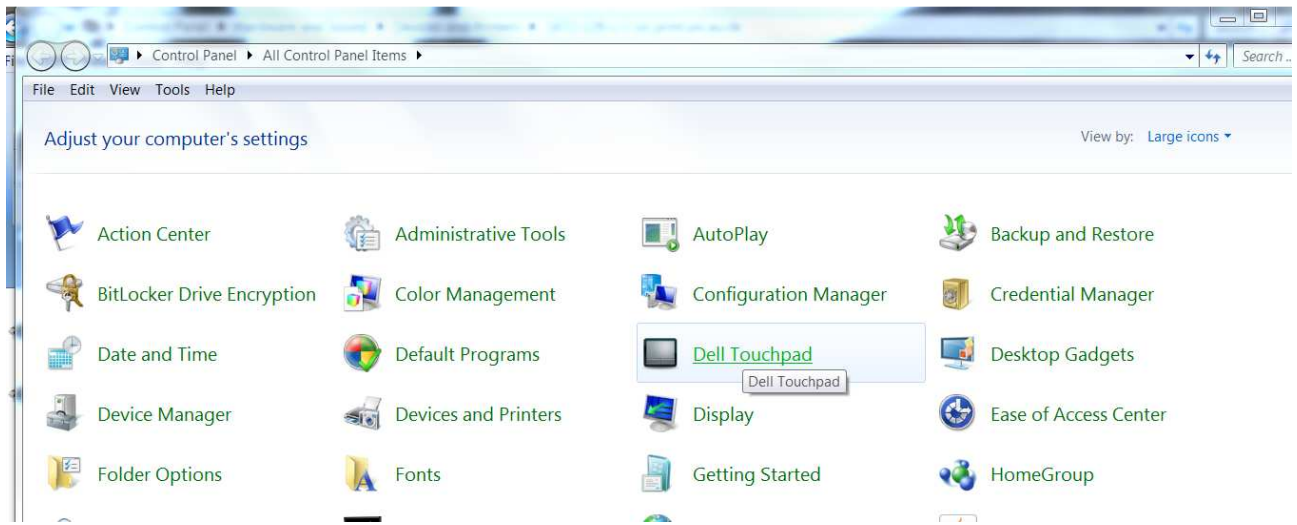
Control Panel ▸ All Control Panel Items ▸

Search...

File Edit View Tools Help

Adjust your computer's settings

View by: Large icons ▾

Action Center
Administrative Tools
AutoPlay
Backup and Restore
BitLocker Drive Encryption
Color Management
Configuration Manager
Credential Manager
Date and Time
Default Programs
Dell Touchpad
Dell Touchpad
Desktop Gadgets
Device Manager
Devices and Printers
Display
Ease of Access Center
Folder Options
Fonts
Getting Started
HomeGroup